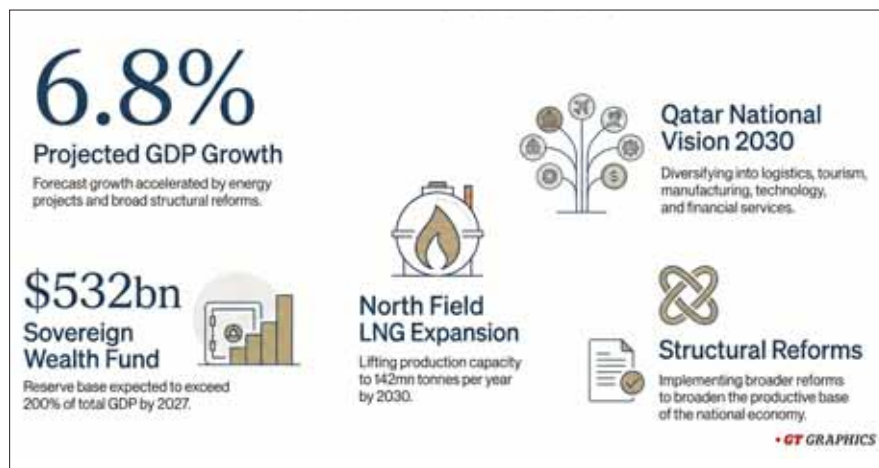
6.8%

Projected GDP Growth

Forecast growth accelerated by energy projects and broad structural reforms.

Qatar National Vision 2030

Diversifying into logistics, tourism, manufacturing, technology, and financial services.

$532bn

Sovereign Wealth Fund

Reserve base expected to exceed 200% of total GDP by 2027.

North Field LNG Expansion

Lifting production capacity to 142mn tonnes per year by 2030.

Structural Reforms

Implementing broader reforms to broaden the productive base of the national economy.

• GT GRAPHICS